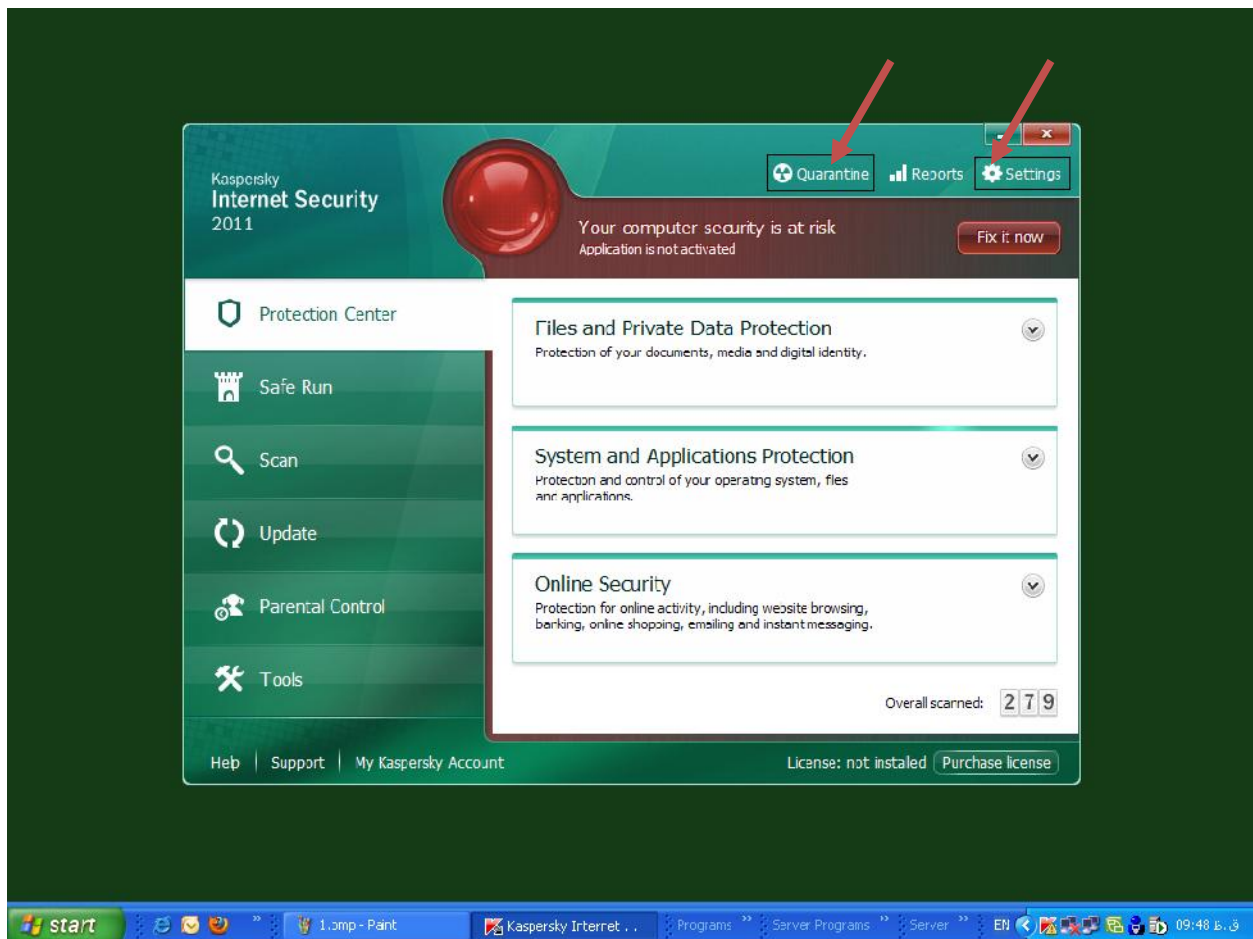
Kaspersky
Internet Security
2011

Quarantine
Reports
Settings

Your computer security is at risk
Application is not activated

Fix it now

Protection Center

Safe Run

Scan

Update

Parental Control

Tools

Files and Private Data Protection
Protection of your documents, media and digital identity.

System and Applications Protection
Protection and control of your operating system, files and applications.

Online Security
Protection for online activity, including website browsing, banking, online shopping, emailing and instant messaging.

Overall scanned: 279

Help | Support | My Kaspersky Account

License: not installed
Purchase license

start
1.bmp - Paint
Kaspersky Internet . .
Programs
Server Programs
Server
EN
09:48 ب.ظ